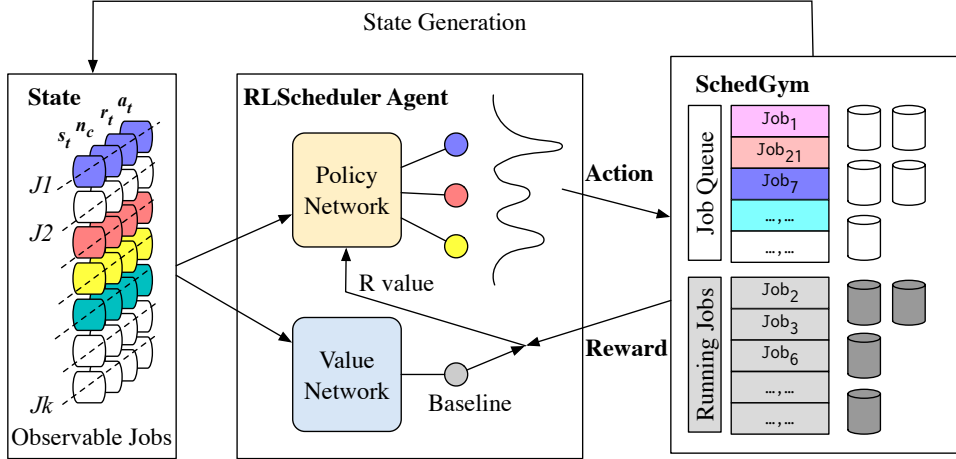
State Generation

State

$s_t$ $n_c$ $r_t$ $a_t$

J1

J2

Jk

Observable Jobs

RLScheduler Agent

Policy Network

R value

Value Network

Baseline

Action

Reward

SchedGym

Job Queue

$\text{Job}_1$

$\text{Job}_{21}$

$\text{Job}_7$

...,...

...,...

Running Jobs

$\text{Job}_2$

$\text{Job}_3$

$\text{Job}_6$

...,...

...,...